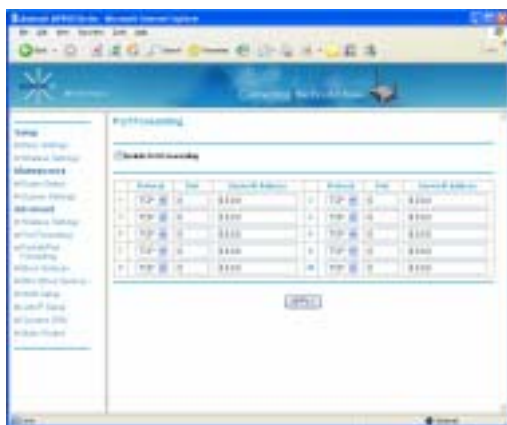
Port Forwarding

Enable Port Forwarding

| | Protocol | Port | Server IP Address | | Protocol | Port | Server IP Address |
|---|---|---|---|---|---|---|---|
| 1 | TCP | 0 | 0.0.0.0 | 2 | TCP | 0 | 0.0.0.0 |
| 3 | TCP | 0 | 0.0.0.0 | 4 | TCP | 0 | 0.0.0.0 |
| 5 | TCP | 0 | 0.0.0.0 | 6 | TCP | 0 | 0.0.0.0 |
| 7 | TCP | 0 | 0.0.0.0 | 8 | TCP | 0 | 0.0.0.0 |
| 9 | TCP | 0 | 0.0.0.0 | 10 | TCP | 0 | 0.0.0.0 |

APPLY

Setup

Maintenance

Advanced

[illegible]